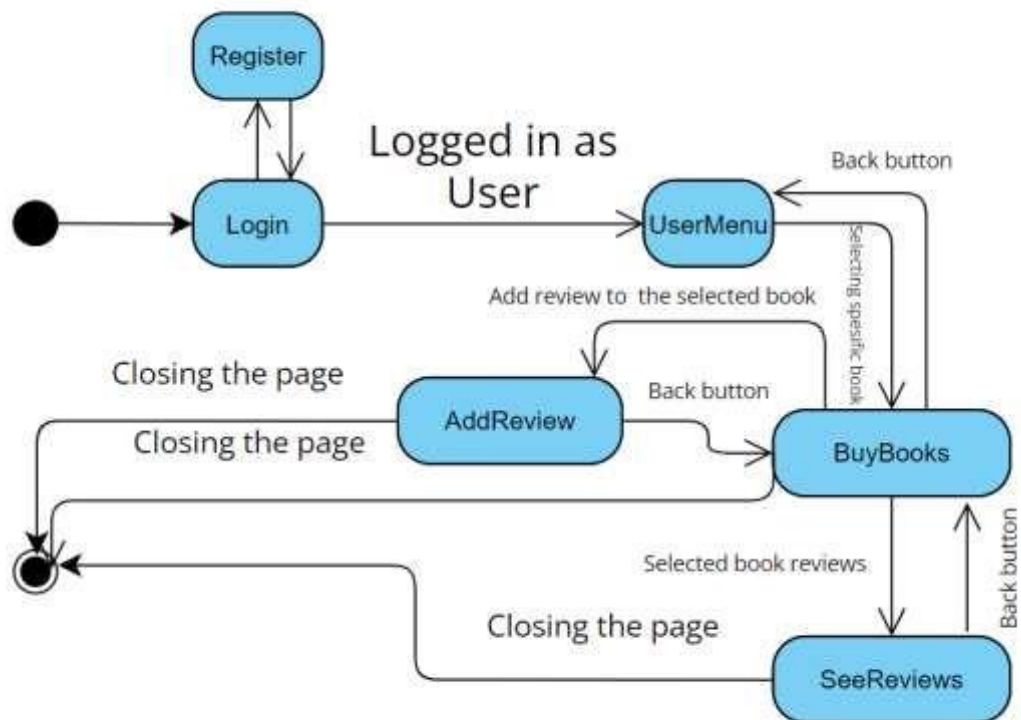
Register

Logged in as User

Back button

Login

UserMenu

Selecting spesific book

Add review to the selected book

Closing the page

Back button

AddReview

Closing the page

BuyBooks

Selected book reviews

Back button

Closing the page

SeeReviews